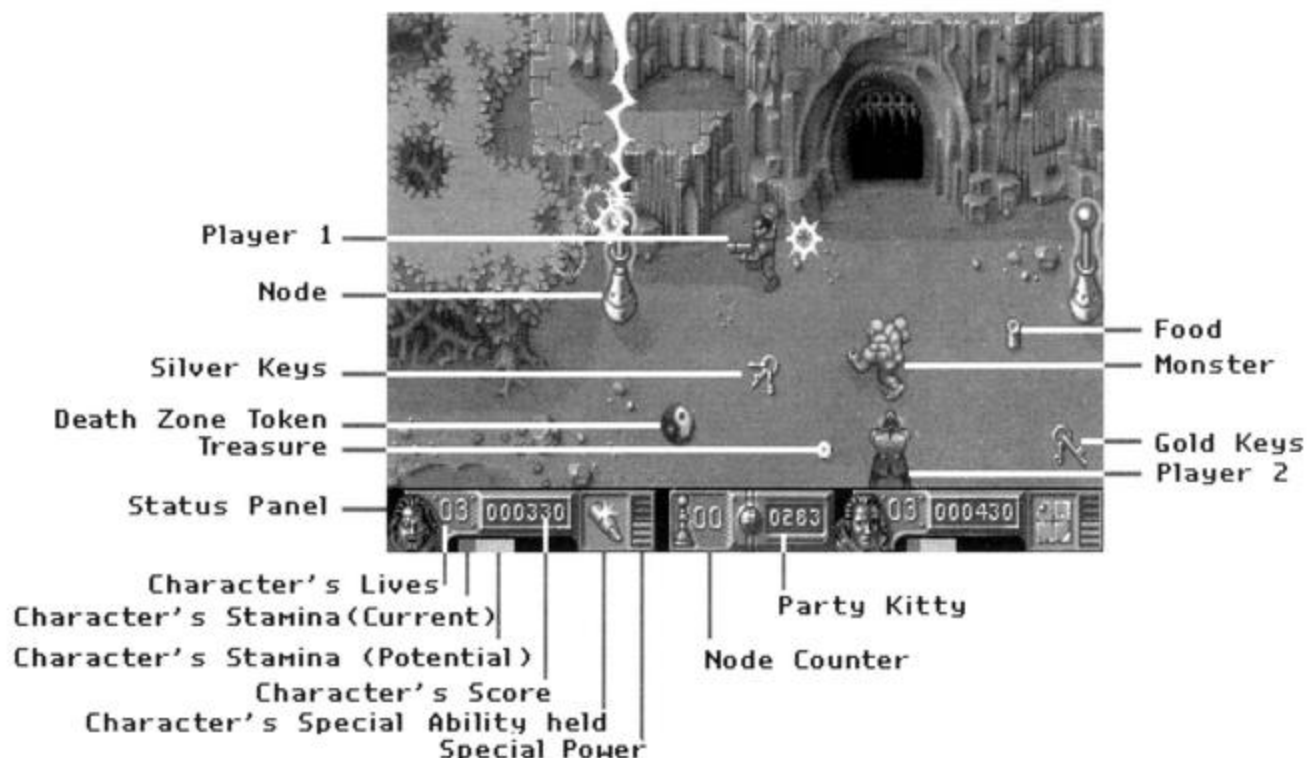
Player 1
Node
Silver Keys
Death Zone Token
Treasure
Status Panel
Food
Monster
Gold Keys
Player 2
03 000330
00 0263 03 000430
Character's Lives
Character's Stamina(Current)
Character's Stamina (Potential)
Character's Score
Character's Special Ability held
Special Power
Party Kitty
Node Counter